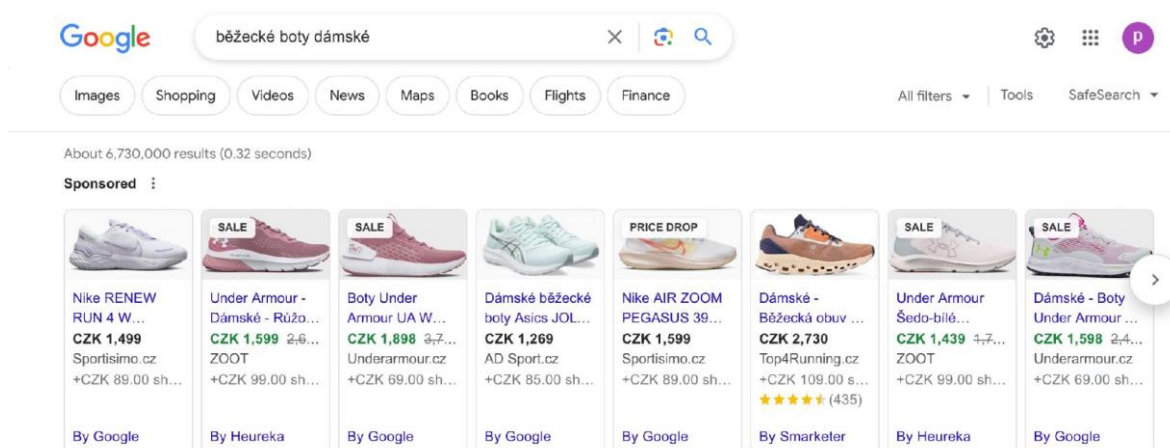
Google

běžecké boty dámské

p

Images Shopping Videos News Maps Books Flights Finance

All filters Tools SafeSearch

About 6,730,000 results (0.32 seconds)

Sponsored

Nike RENEW RUN 4 W...
CZK 1,499
Sportisimo.cz
+CZK 89.00 sh...
By Google

SALE
Under Armour - Dámské - Růžo...
CZK 1,599 2,6...
ZOOT
+CZK 99.00 sh...
By Heureka

SALE
Boty Under Armour UA W...
CZK 1,898 3,7...
Underarmour.cz
+CZK 69.00 sh...
By Google

Dámské běžecké boty Asics JOL...
CZK 1,269
AD Sport.cz
+CZK 85.00 sh...
By Google

PRICE DROP
Nike AIR ZOOM PEGASUS 39...
CZK 1,599
Sportisimo.cz
+CZK 89.00 sh...
By Google

Dámské - Běžecká obuv ...
CZK 2,730
Top4Running.cz
+CZK 109.00 s...
(435)
By Smarketer

SALE
Under Armour Šedo-bílé...
CZK 1,439 1,7...
ZOOT
+CZK 99.00 sh...
By Heureka

SALE
Dámské - Boty Under Armour ...
CZK 1,598 2,4...
Underarmour.cz
+CZK 69.00 sh...
By Google